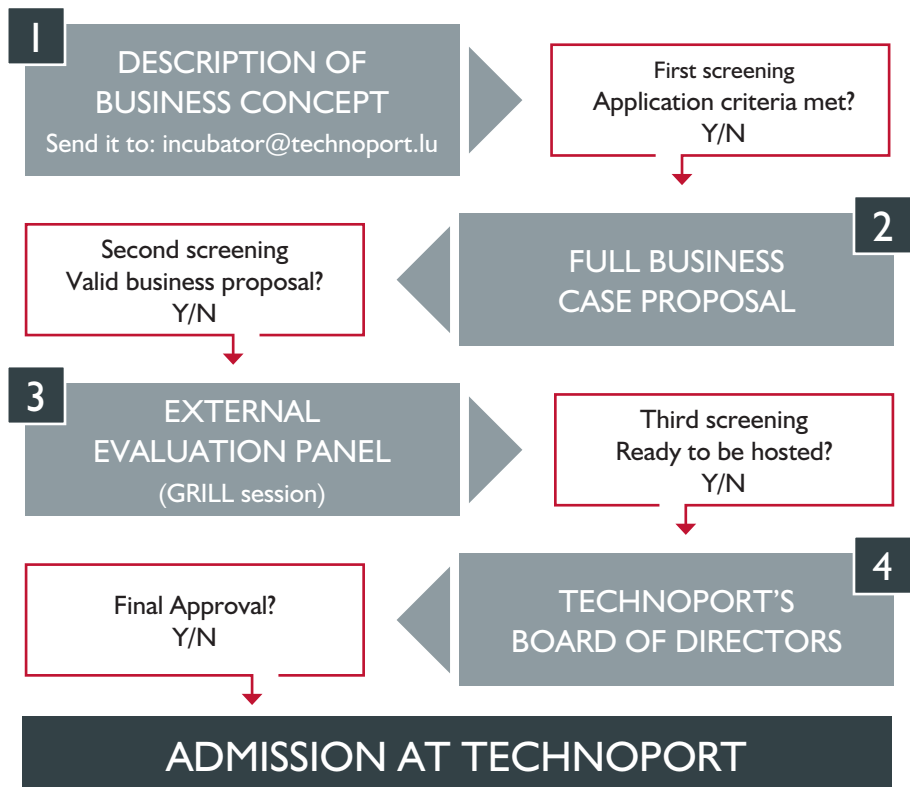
1

DESCRIPTION OF BUSINESS CONCEPT

Send it to: incubator@technoport.lu

First screening
Application criteria met?
Y/N

2

FULL BUSINESS CASE PROPOSAL

Second screening
Valid business proposal?
Y/N

3

EXTERNAL EVALUATION PANEL
(GRILL session)

Third screening
Ready to be hosted?
Y/N

4

TECHNOPORT'S BOARD OF DIRECTORS

Final Approval?
Y/N

ADMISSION AT TECHNOPORT